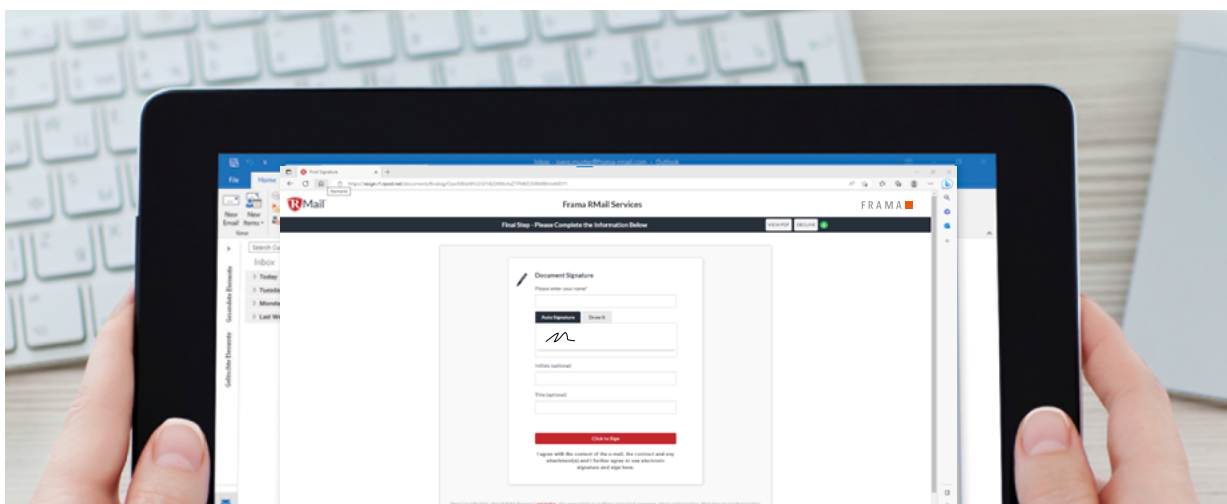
File
Home
New Email
New Items
New
Search
Inbox
Today
Tuesday
Monday
Last W
Gesendete Elemente
Gelöschte Elemente

Final Signature
Frama RMail Services
FRAMA
Final Step - Please Complete the Information Below
VIEW PDF
DECLINE

Document Signature
Please enter your name*
Auto Signature
Draw It
Initials (optional)
Title (optional)
Click to Sign
I agree with the content of the e-mail, the contract and any attachment(s) and I further agree to use electronic signature and sign here.